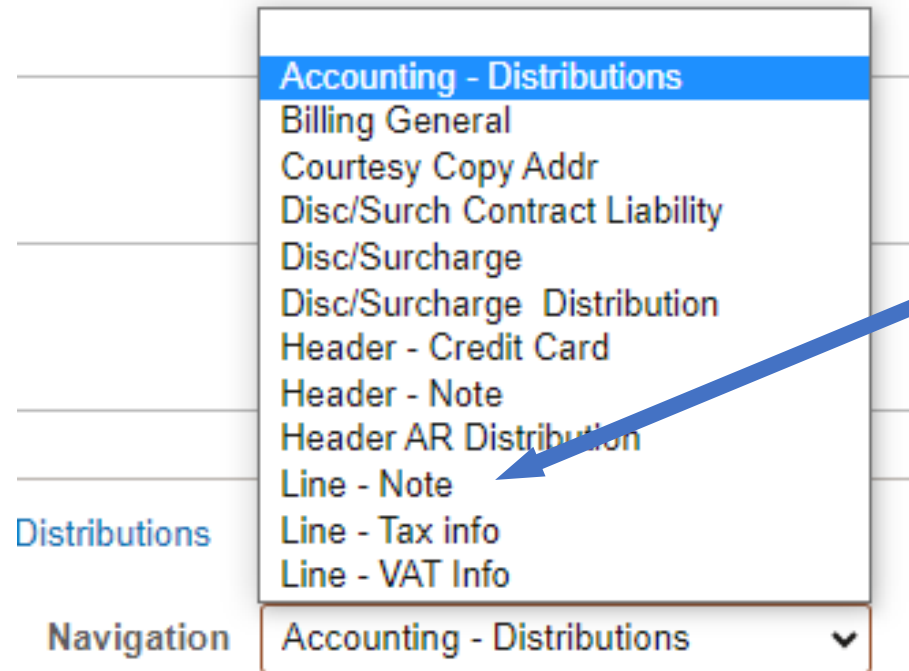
Accounting - Distributions
Billing General
Courtesy Copy Addr
Disc/Surch Contract Liability
Disc/Surcharge
Disc/Surcharge  Distribution
Header - Credit Card
Header - Note
Header AR Distribution
Line - Note
Line - Tax info
Line - VAT Info

Distributions

Navigation
Accounting - Distributions